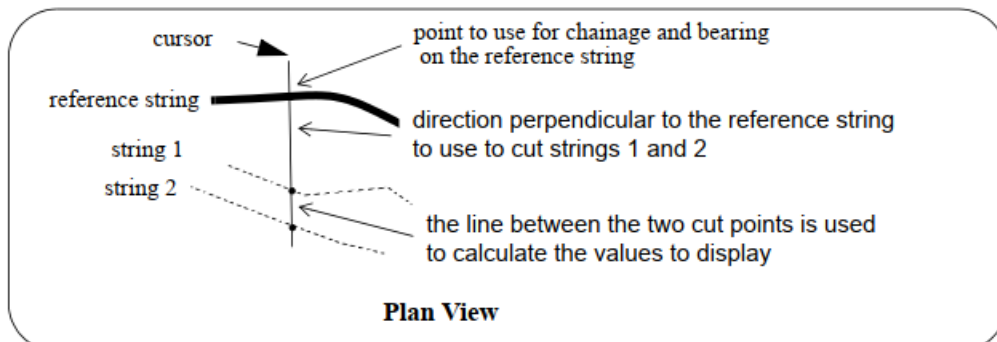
cursor

point to use for chainage and bearing on the reference string

reference string

direction perpendicular to the reference string to use to cut strings 1 and 2

string 1

string 2

the line between the two cut points is used to calculate the values to display

Plan View